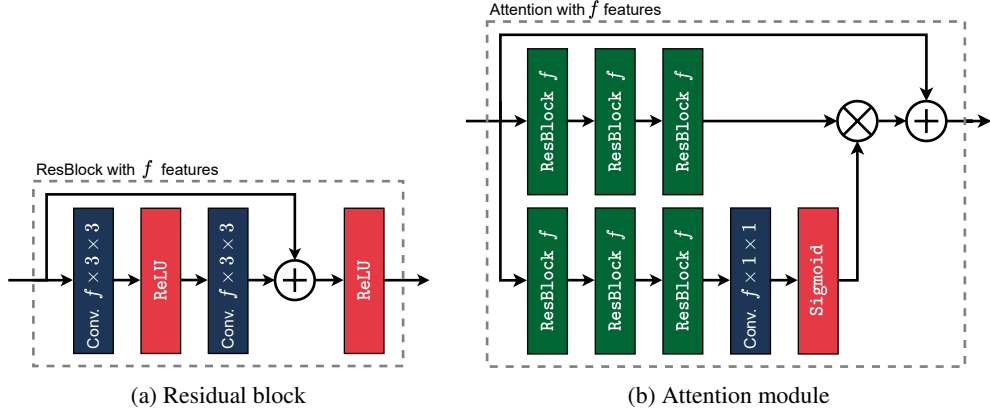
ResBlock with $f$ features

Conv. $f \times 3 \times 3$

ReLU

Conv. $f \times 3 \times 3$

ReLU

(a) Residual block

Attention with $f$ features

ResBlock $f$

ResBlock $f$

ResBlock $f$

ResBlock $f$

ResBlock $f$

ResBlock $f$

Conv. $f \times 1 \times 1$

Sigmoid

(b) Attention module